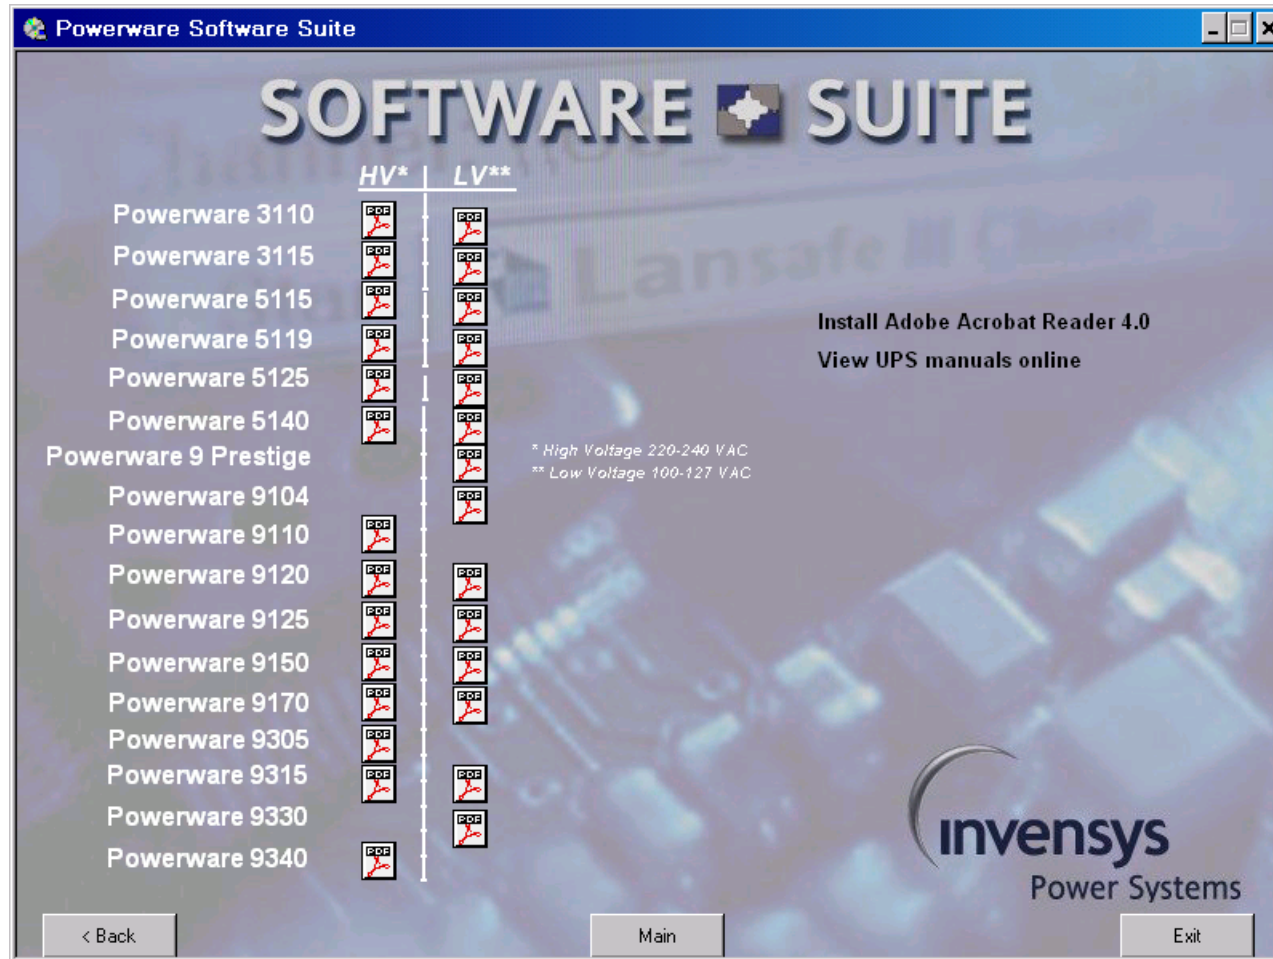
Powerware Software Suite

SOFTWARE SUITE

HV* | LV**

| | HV* | LV** |
|---|---|---|
| Powerware 3110 | PDF | PDF |
| Powerware 3115 | PDF | PDF |
| Powerware 5115 | PDF | PDF |
| Powerware 5119 | PDF | PDF |
| Powerware 5125 | PDF | PDF |
| Powerware 5140 | PDF | PDF |
| Powerware 9 Prestige | | PDF |
| Powerware 9104 | | PDF |
| Powerware 9110 | PDF | |
| Powerware 9120 | PDF | PDF |
| Powerware 9125 | PDF | PDF |
| Powerware 9150 | PDF | PDF |
| Powerware 9170 | PDF | PDF |
| Powerware 9305 | PDF | |
| Powerware 9315 | PDF | PDF |
| Powerware 9330 | | PDF |
| Powerware 9340 | PDF | |

* High Voltage 220-240 VAC
** Low Voltage 100-127 VAC

Install Adobe Acrobat Reader 4.0

View UPS manuals online

invensys
Power Systems

< Back

Main

Exit